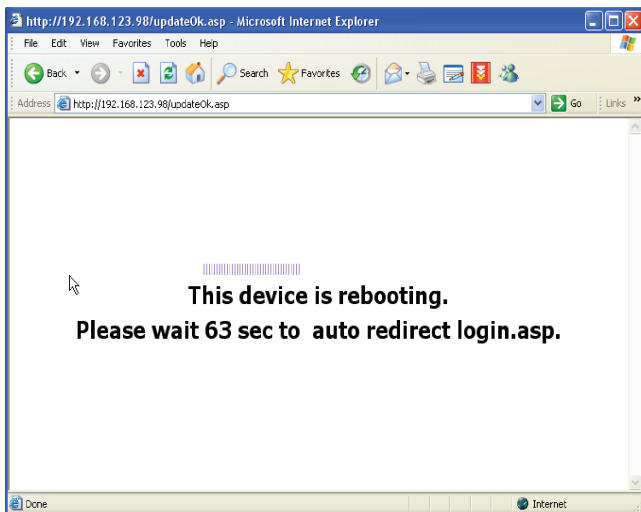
http://192.168.123.98/updateOk.asp - Microsoft Internet Explorer

File Edit View Favorites Tools Help

Back Search Favorites

Address http://192.168.123.98/updateOk.asp Go Links

This device is rebooting.

Please wait 63 sec to auto redirect login.asp.

Done Internet